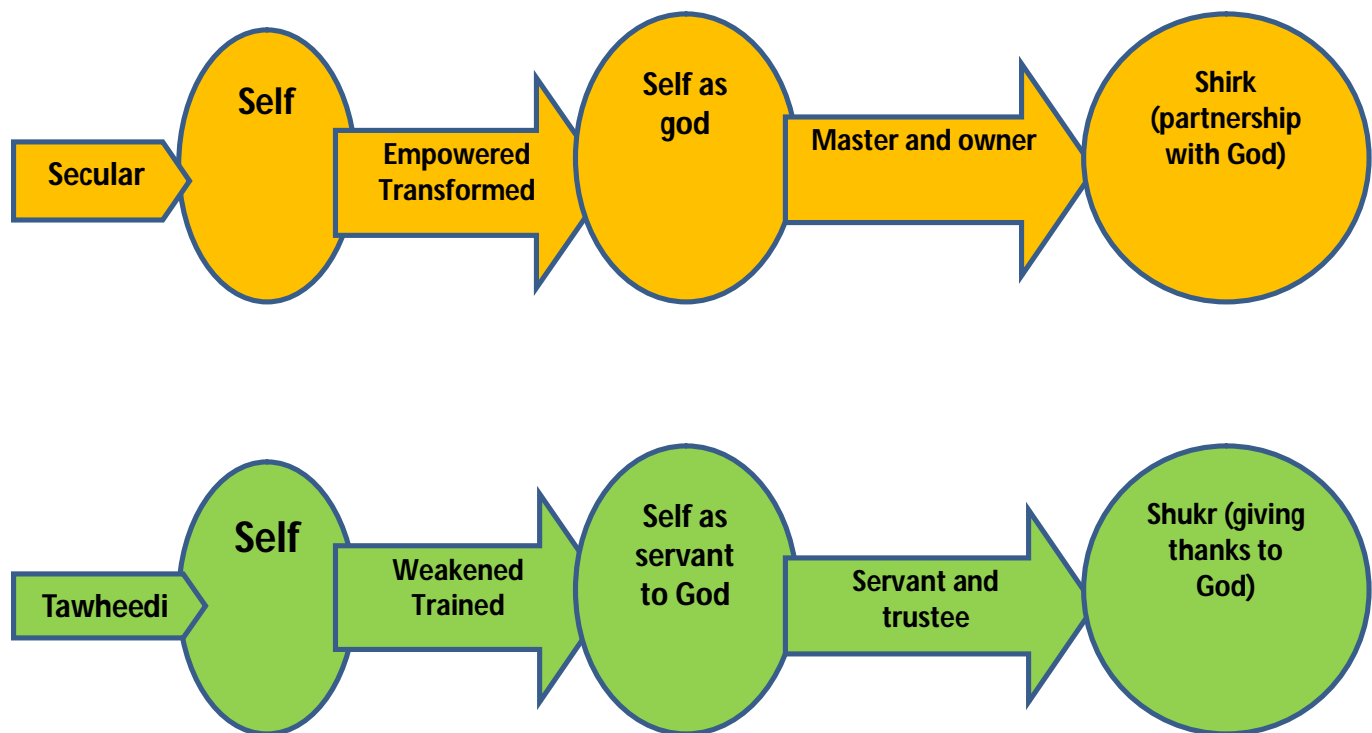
Secular

Self

Empowered Transformed

Self as god

Master and owner

Shirk (partnership with God)

Tawheedi

Self

Weakened Trained

Self as servant to God

Servant and trustee

Shukr (giving thanks to God)